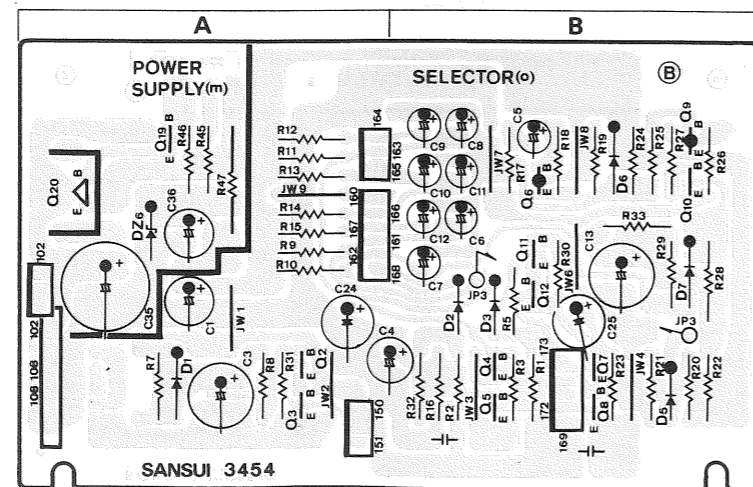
A

B

POWER SUPPLY(m)

SELECTOR(o)

Ⓑ

Q19 E B

R46

R45

R47

Q20 E B

DZ6

C36

C35

C1

JW1

102

102

108 108

R7

D1

C3

R8

R31

Q3 E B

JW2

E B Q2

R12

R11

R13

JW9

R14

R15

R9

R10

164

165 163

160

166

167

161

162

168

C9

C8

C10

C11

C12

C7

C6

C24

C4

D2

JP3

D3

R5

R32

R16

R2

JW3

Q5 E B

Q4 E B

R3

R1

173

172

150

151

C5

JW7

R17

Q6 E B

R18

JW8

R19

D6

R24

R25

R27

Q9 B E

R26

Q10 E B

R33

Q11 E B

R30

JW6

Q12 E B

C13

R29

D7

R28

C25

JP3

169

Q7 B E

Q8 E B

R23

JW4

R21

D5

R20

R22

SANSUI 3454